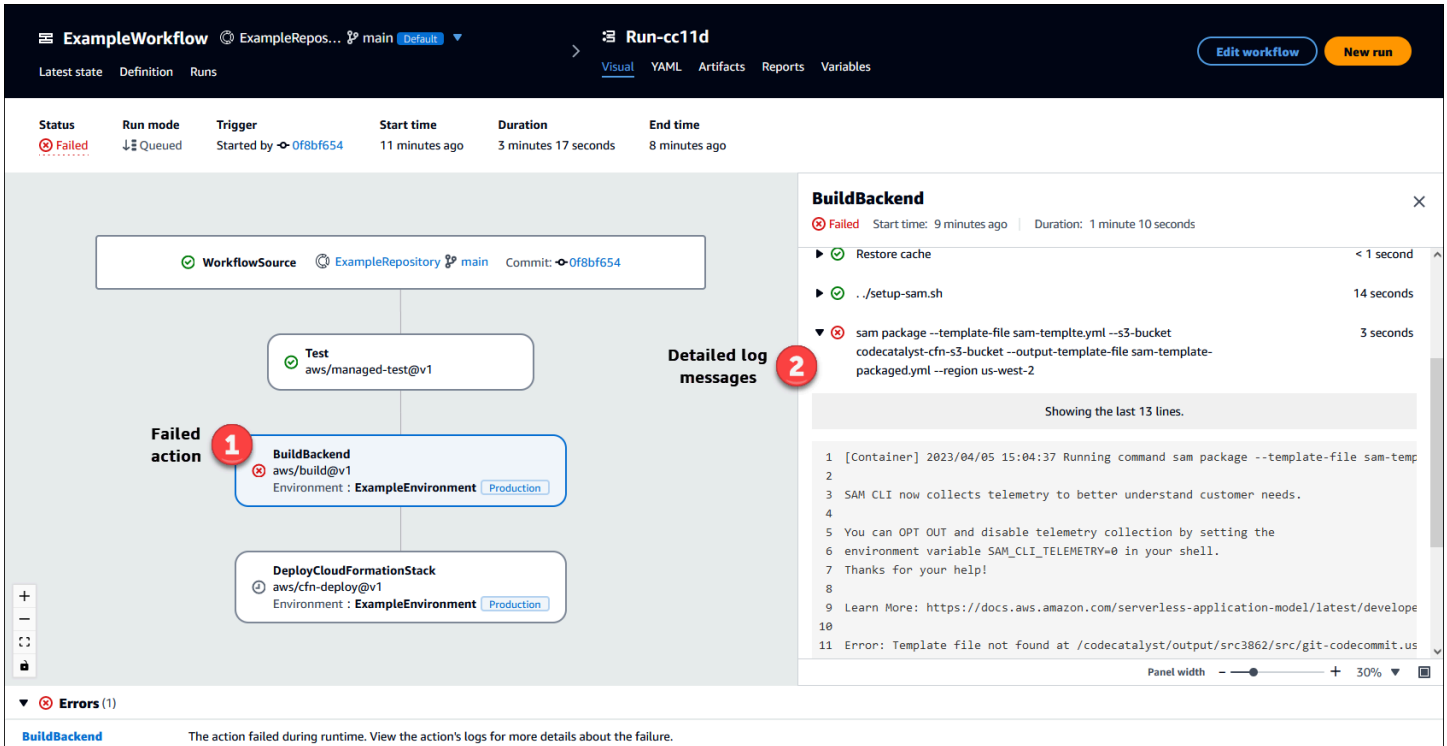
ExampleWorkflow ExampleRepos... main Default

Latest state Definition Runs

Run-cc11d

Visual YAML Artifacts Reports Variables

Edit workflow New run

| Status | Run mode | Trigger | Start time | Duration | End time |
|---|---|---|---|---|---|
| Failed | Queued | Started by 0f8bf654 | 11 minutes ago | 3 minutes 17 seconds | 8 minutes ago |

WorkflowSource ExampleRepository main Commit: 0f8bf654

Test
aws/managed-test@v1

Failed action 1

BuildBackend
aws/build@v1
Environment : ExampleEnvironment Production

DeployCloudFormationStack
aws/cfn-deploy@v1
Environment : ExampleEnvironment Production

Detailed log messages 2

BuildBackend

Failed Start time: 9 minutes ago Duration: 1 minute 10 seconds

Restore cache < 1 second

../setup-sam.sh 14 seconds

sam package --template-file sam-templte.yml --s3-bucket codecatalyst-cfn-s3-bucket --output-template-file sam-template-packaged.yml --region us-west-2 3 seconds

Showing the last 13 lines.

1 [Container] 2023/04/05 15:04:37 Running command sam package --template-file sam-temp
2
3 SAM CLI now collects telemetry to better understand customer needs.
4
5 You can OPT OUT and disable telemetry collection by setting the
6 environment variable SAM_CLI_TELEMETRY=0 in your shell.
7 Thanks for your help!
8
9 Learn More: https://docs.aws.amazon.com/serverless-application-model/latest/develope
10
11 Error: Template file not found at /codecatalyst/output/src3862/src/git-codecommit.us

Panel width 30%

Errors (1)

BuildBackend The action failed during runtime. View the action's logs for more details about the failure.